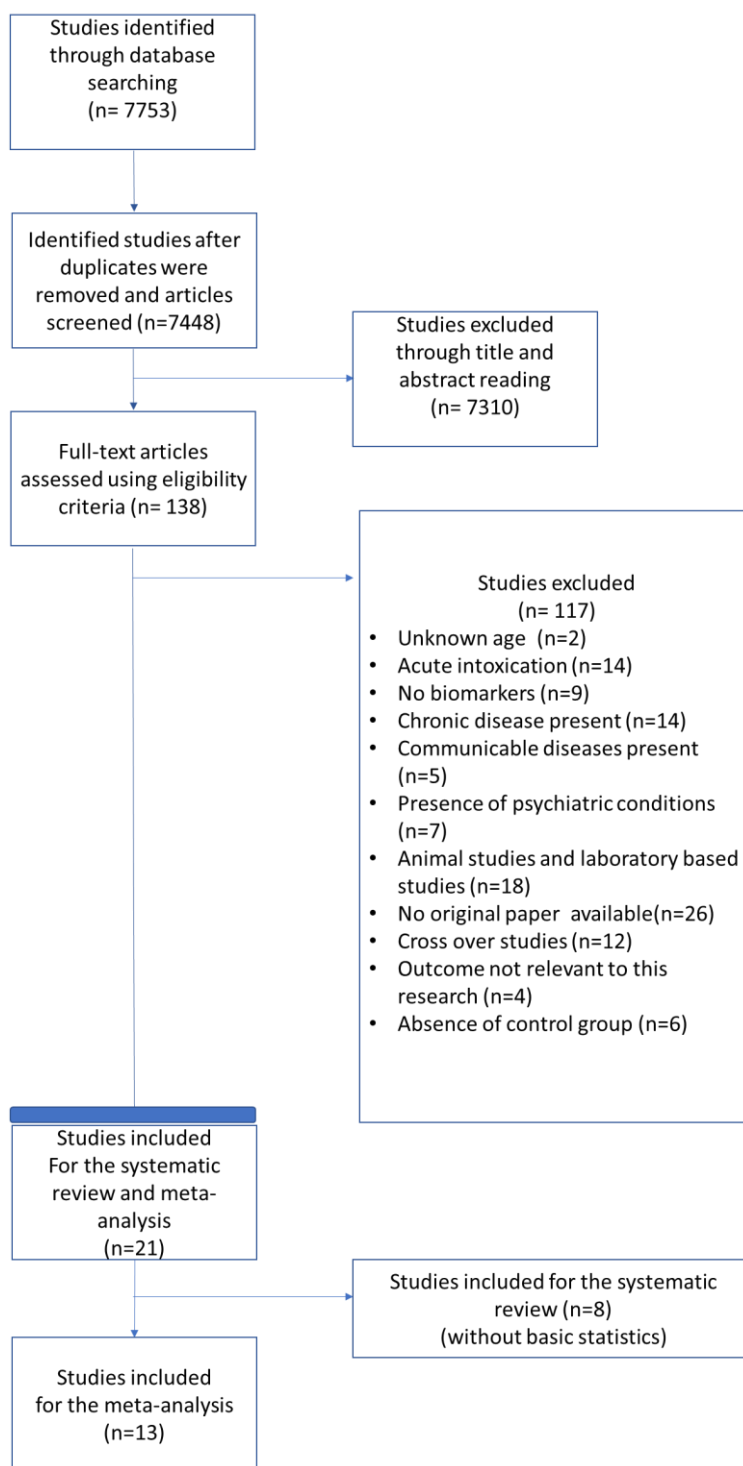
Studies identified through database searching
(n= 7753)

Identified studies after duplicates were removed and articles screened (n=7448)

Studies excluded through title and abstract reading
(n= 7310)

Full-text articles assessed using eligibility criteria (n= 138)

Studies excluded
(n= 117)
• Unknown age (n=2)
• Acute intoxication (n=14)
• No biomarkers (n=9)
• Chronic disease present (n=14)
• Communicable diseases present (n=5)
• Presence of psychiatric conditions (n=7)
• Animal studies and laboratory based studies (n=18)
• No original paper available(n=26)
• Cross over studies (n=12)
• Outcome not relevant to this research (n=4)
• Absence of control group (n=6)

Studies included
For the systematic review and meta-analysis
(n=21)

Studies included for the systematic review (n=8)
(without basic statistics)

Studies included for the meta-analysis
(n=13)